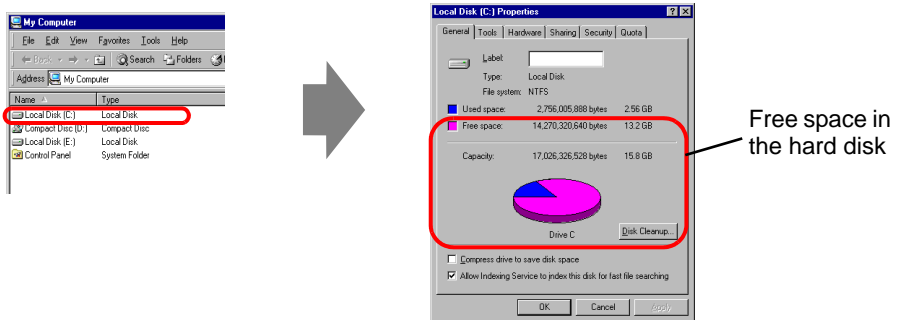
My Computer

File Edit View Favorites Tools Help

Back Search Folders

Address My Computer

| Name | Type |
|---|---|
| Local Disk (C:) | Local Disk |
| Compact Disc (D:) | Compact Disc |
| Local Disk (E:) | Local Disk |
| Control Panel | System Folder |

Local Disk (C:) Properties

General Tools Hardware Sharing Security Quota

Label:

Type: Local Disk

File system: NTFS

Used space: 2,756,005,888 bytes 2.56 GB

Free space: 14,270,320,640 bytes 13.2 GB

Capacity: 17,026,326,528 bytes 15.8 GB

Drive C

Disk Cleanup...

Compress drive to save disk space

Allow Indexing Service to index this disk for fast file searching

OK Cancel Apply

Free space in the hard disk